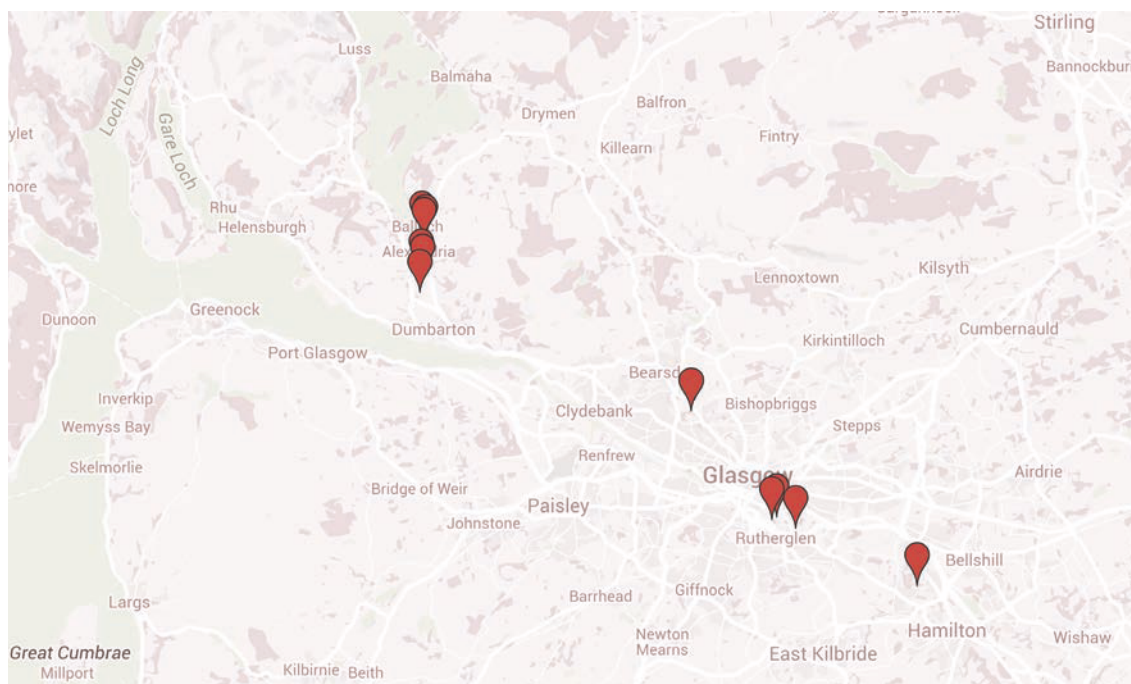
Stirling
Bannockburn
Luss
Loch Long
Balmaha
Drymen
Balfron
ylet
Gare Loch
Killearn
Fintry
nore
Rhu
Helensburgh
Ba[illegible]ch
Alex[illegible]ria
Lennoxtown
Kilsyth
Greenock
Dunoon
Dumbarton
Kirkintilloch
Cumbernauld
Port Glasgow
Bearsd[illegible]
Inverkip
Clydebank
Bishopbriggs
Wemyss Bay
Stepps
Renfrew
Skelmorlie
Glasg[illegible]
Airdrie
Bridge of Weir
Paisley
Johnstone
Rutherglen
Bellshill
Largs
Barrhead
Giffnock
Newton Mearns
Hamilton
Wishaw
Great Cumbrae
Millport
Kilbirnie
Beith
East Kilbride